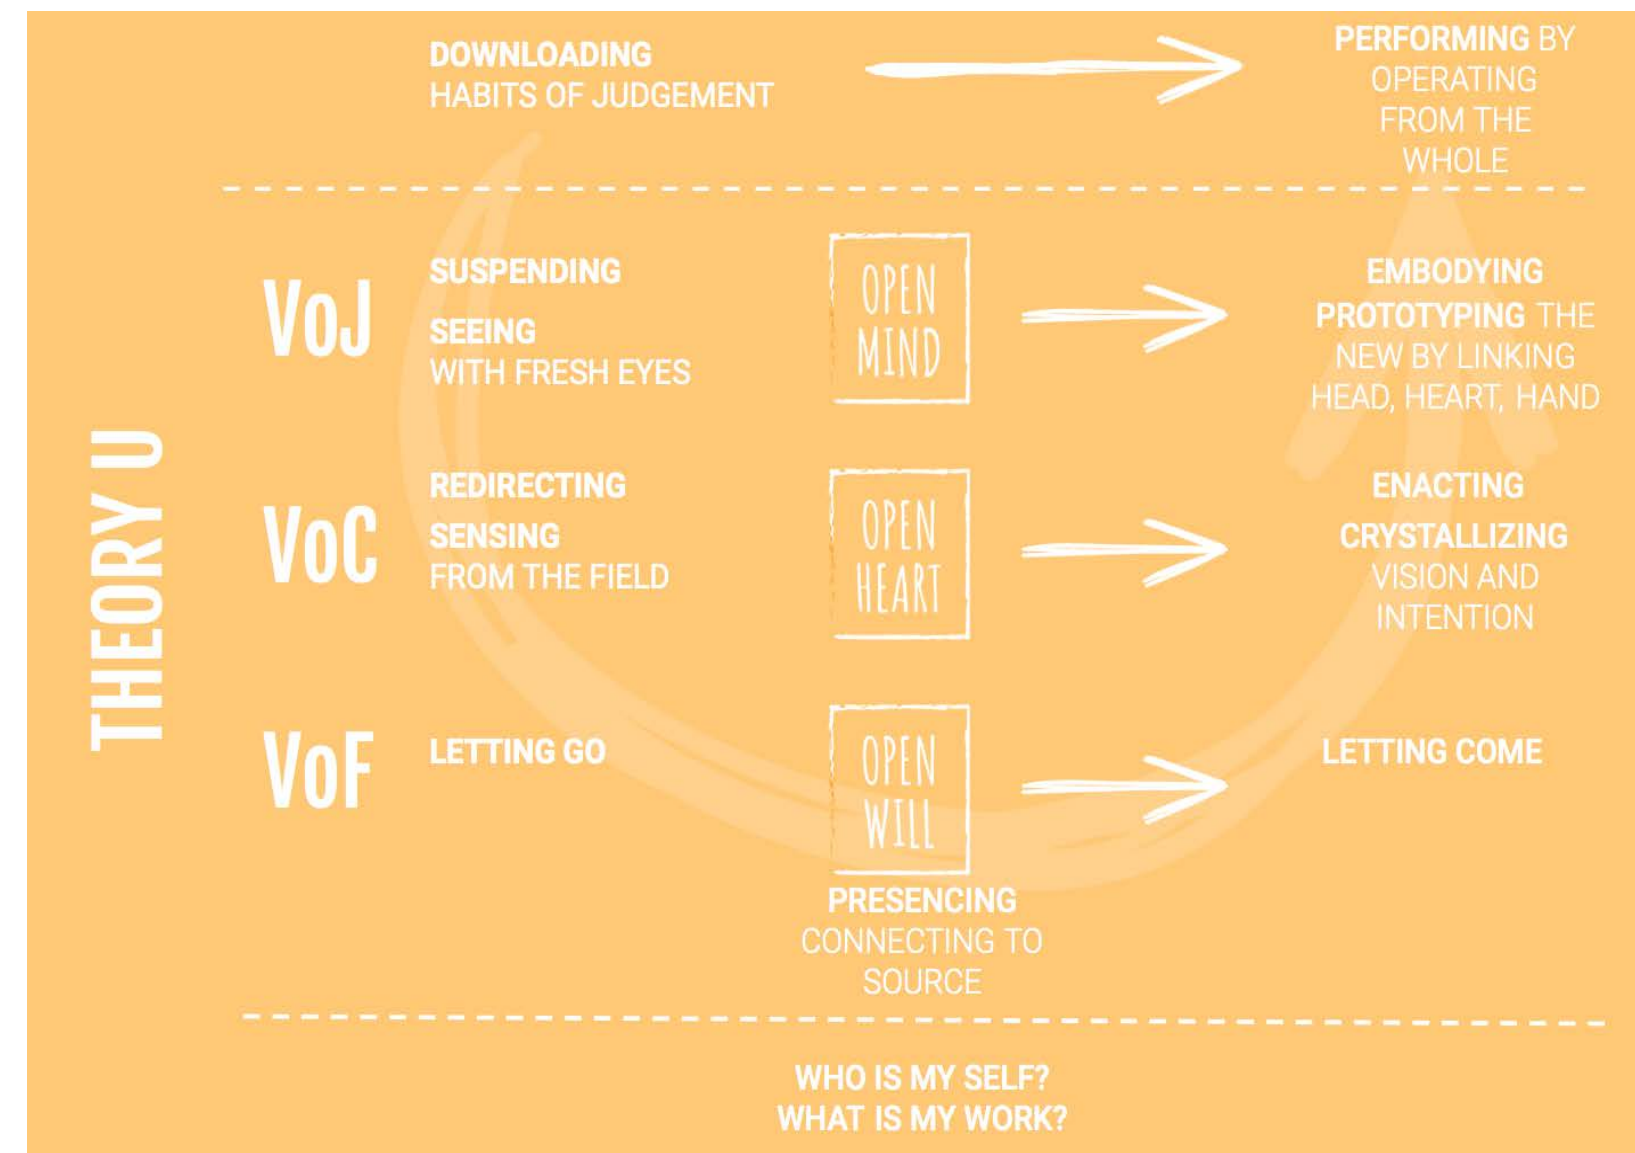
THEORY U

DOWNLOADING
HABITS OF JUDGEMENT

PERFORMING BY OPERATING FROM THE WHOLE

VoJ

SUSPENDING

SEEING
WITH FRESH EYES

OPEN MIND

EMBODYING

PROTOTYPING THE NEW BY LINKING HEAD, HEART, HAND

VoC

REDIRECTING

SENSING
FROM THE FIELD

OPEN HEART

ENACTING

CRYSTALLIZING
VISION AND INTENTION

VoF

LETTING GO

OPEN WILL

LETTING COME

PRESENCING
CONNECTING TO SOURCE

WHO IS MY SELF?
WHAT IS MY WORK?